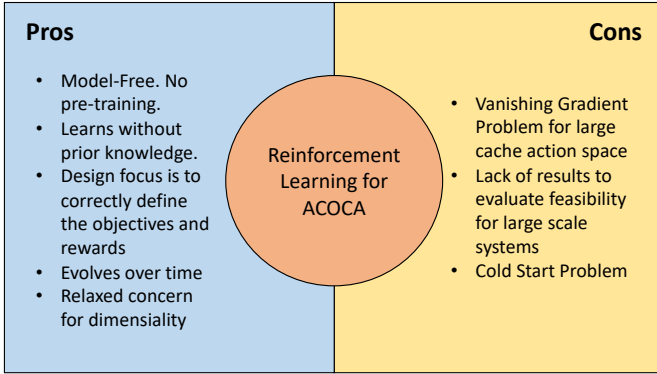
Pros

- Model-Free. No pre-training.
- Learns without prior knowledge.
- Design focus is to correctly define the objectives and rewards
- Evolves over time
- Relaxed concern for dimensiality

Reinforcement Learning for ACOCA

Cons

- Vanishing Gradient Problem for large cache action space
- Lack of results to evaluate feasibility for large scale systems
- Cold Start Problem